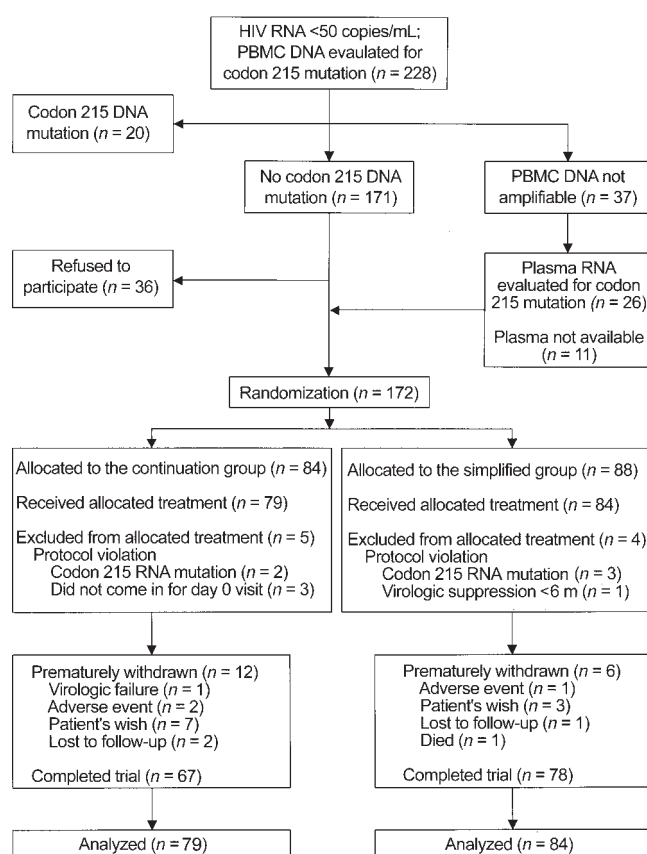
HIV RNA <50 copies/mL; PBMC DNA evaulated for codon 215 mutation ($n$ = 228)

Codon 215 DNA mutation ($n$ = 20)

No codon 215 DNA mutation ($n$ = 171)

PBMC DNA not amplifiable ($n$ = 37)

Refused to participate ($n$ = 36)

Plasma RNA evaluated for codon 215 mutation ($n$ = 26)

Plasma not available ($n$ = 11)

Randomization ($n$ = 172)

Allocated to the continuation group ($n$ = 84)

Received allocated treatment ($n$ = 79)

Excluded from allocated treatment ($n$ = 5)
Protocol violation
Codon 215 RNA mutation ($n$ = 2)
Did not come in for day 0 visit ($n$ = 3)

Allocated to the simplified group ($n$ = 88)

Received allocated treatment ($n$ = 84)

Excluded from allocated treatment ($n$ = 4)
Protocol violation
Codon 215 RNA mutation ($n$ = 3)
Virologic suppression <6 m ($n$ = 1)

Prematurely withdrawn ($n$ = 12)
Virologic failure ($n$ = 1)
Adverse event ($n$ = 2)
Patient's wish ($n$ = 7)
Lost to follow-up ($n$ = 2)

Completed trial ($n$ = 67)

Prematurely withdrawn ($n$ = 6)
Adverse event ($n$ = 1)
Patient's wish ($n$ = 3)
Lost to follow-up ($n$ = 1)
Died ($n$ = 1)

Completed trial ($n$ = 78)

Analyzed ($n$ = 79)

Analyzed ($n$ = 84)